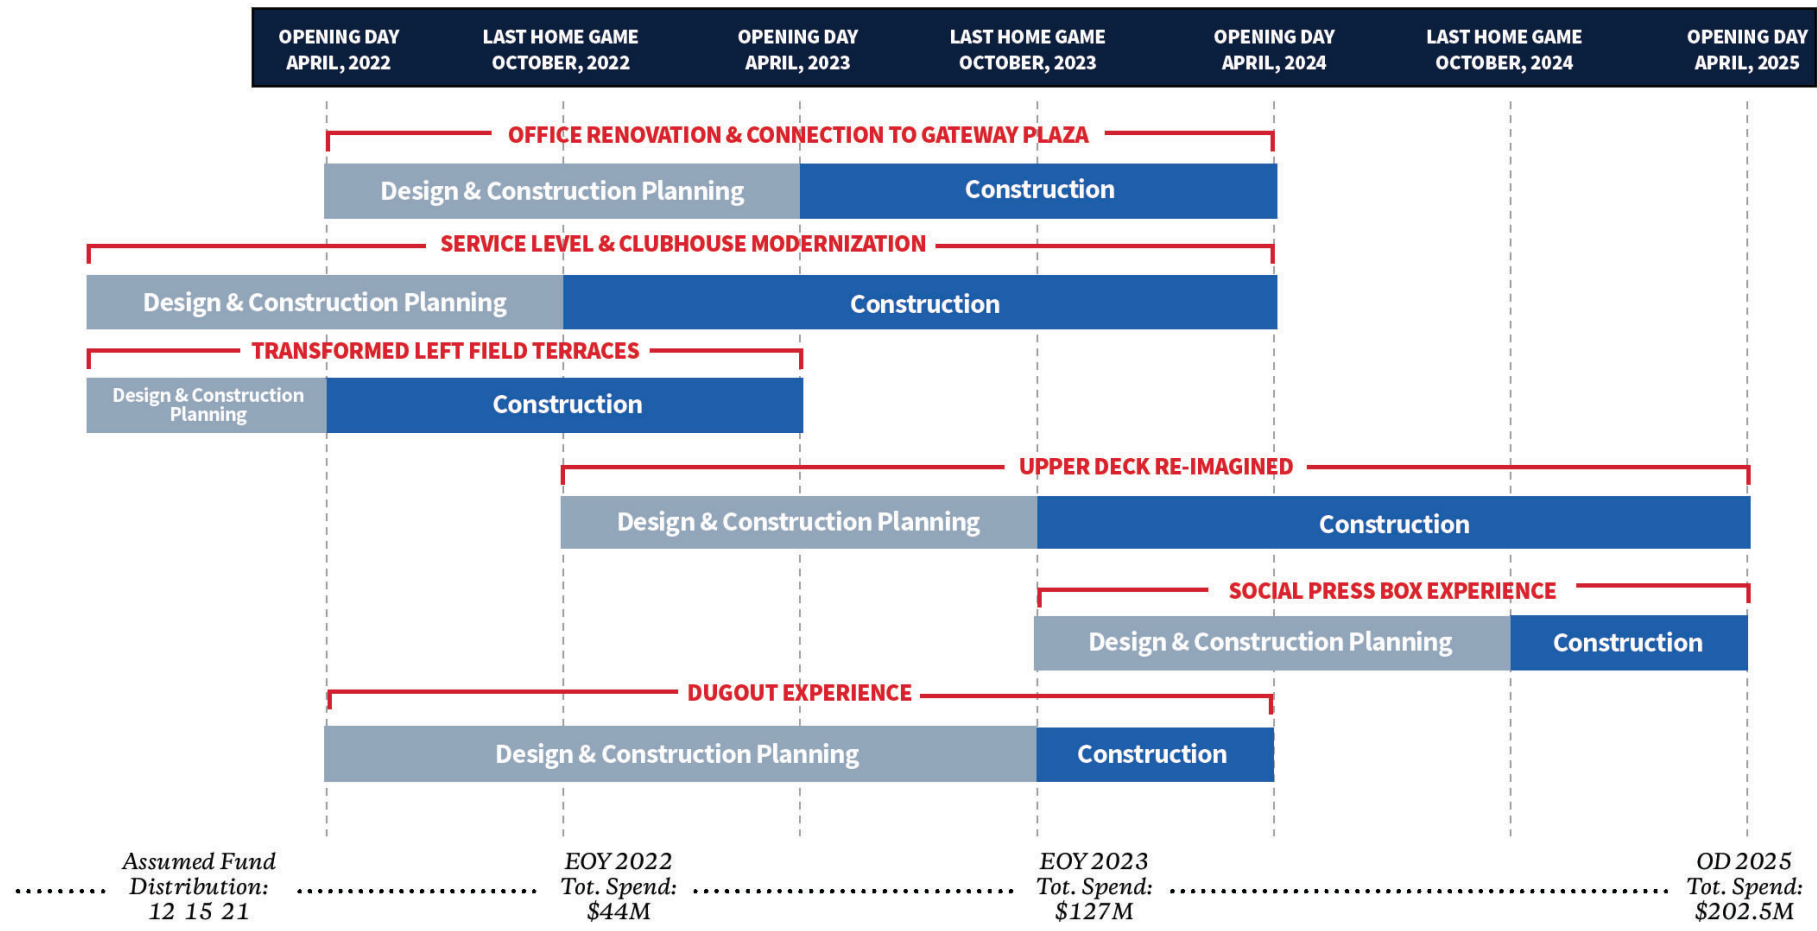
OPENING DAY APRIL, 2022

LAST HOME GAME OCTOBER, 2022

OPENING DAY APRIL, 2023

LAST HOME GAME OCTOBER, 2023

OPENING DAY APRIL, 2024

LAST HOME GAME OCTOBER, 2024

OPENING DAY APRIL, 2025

OFFICE RENOVATION & CONNECTION TO GATEWAY PLAZA

Design & Construction Planning

Construction

SERVICE LEVEL & CLUBHOUSE MODERNIZATION

Design & Construction Planning

Construction

TRANSFORMED LEFT FIELD TERRACES

Design & Construction Planning

Construction

UPPER DECK RE-IMAGINED

Design & Construction Planning

Construction

SOCIAL PRESS BOX EXPERIENCE

Design & Construction Planning

Construction

DUGOUT EXPERIENCE

Design & Construction Planning

Construction

Assumed Fund Distribution: 12 15 21

EOY 2022 Tot. Spend: $44M

EOY 2023 Tot. Spend: $127M

OD 2025 Tot. Spend: $202.5M